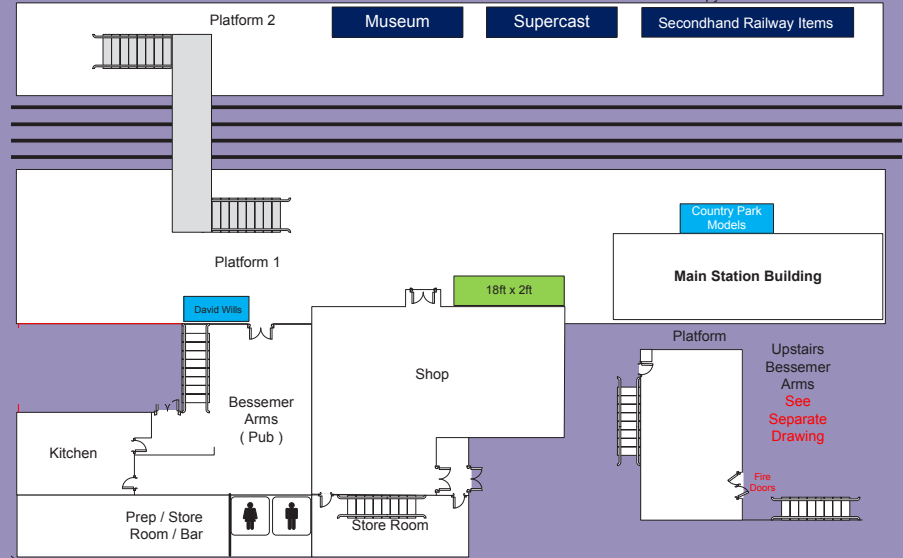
Platform 2

Museum

Supercast

Secondhand Railway Items

Country Park Models

Main Station Building

Platform 1

18ft x 2ft

David Wills

Shop

Bessemer Arms ( Pub )

Kitchen

Prep / Store Room / Bar

Store Room

Platform

Upstairs Bessemer Arms

See Separate Drawing

Fire Doors